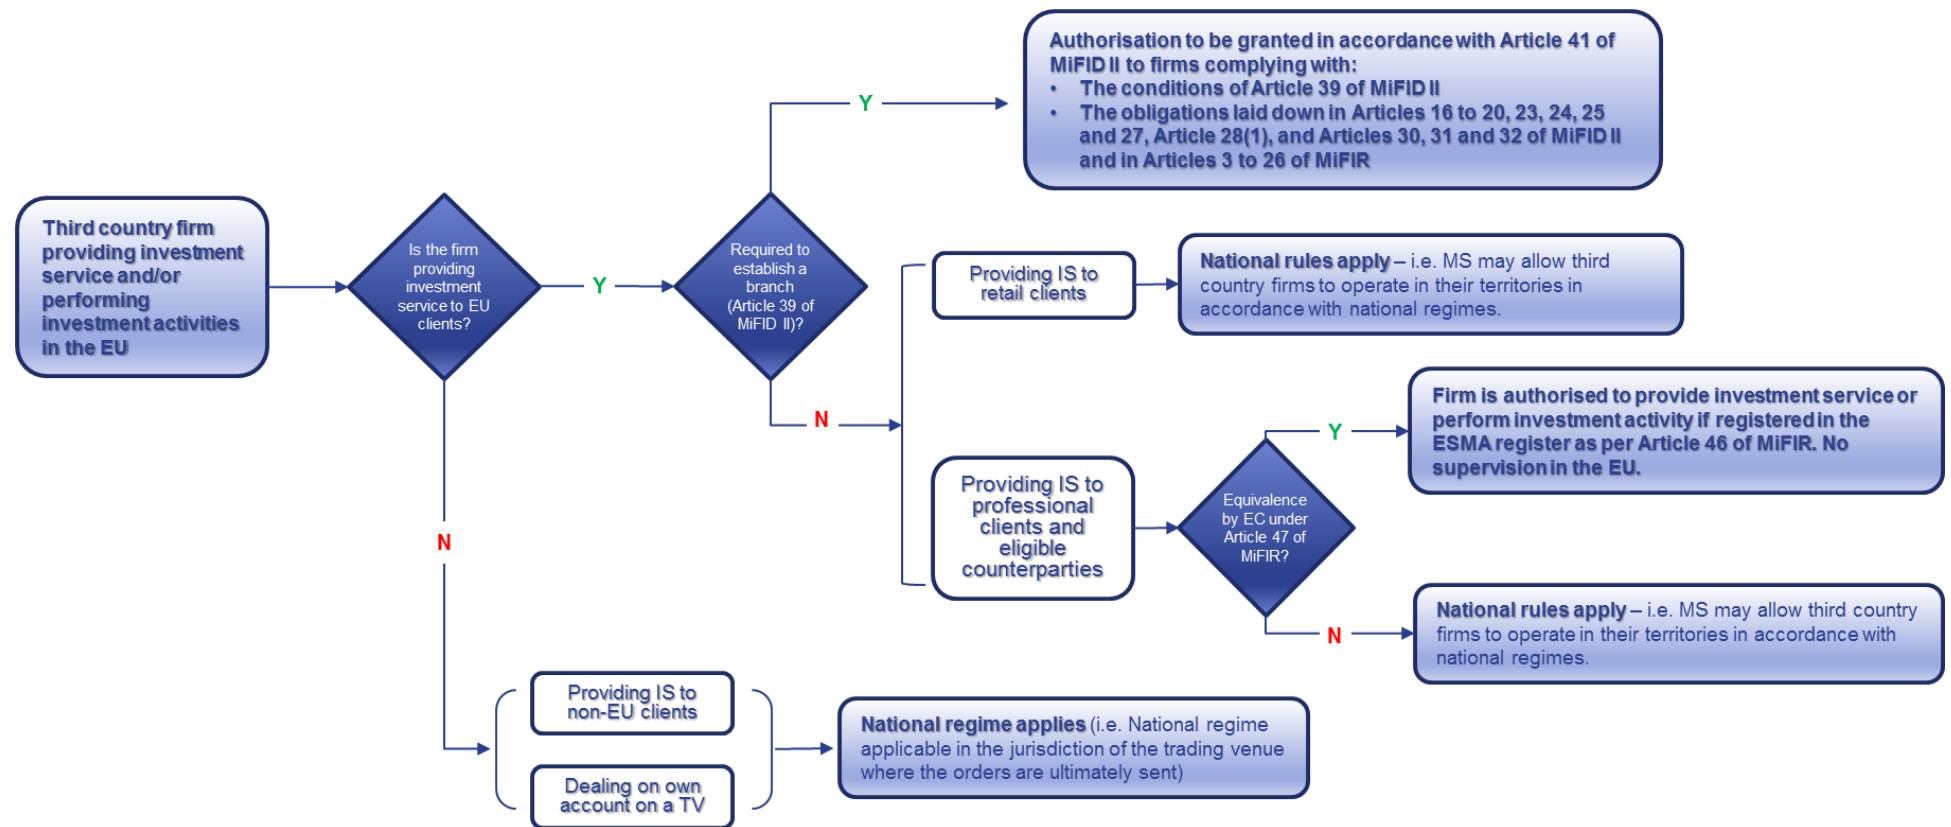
Third country firm providing investment service and/or performing investment activities in the EU

Is the firm providing investment service to EU clients?

Y

Required to establish a branch (Article 39 of MiFID II)?

Y

Authorisation to be granted in accordance with Article 41 of MiFID II to firms complying with:
• The conditions of Article 39 of MiFID II
• The obligations laid down in Articles 16 to 20, 23, 24, 25 and 27, Article 28(1), and Articles 30, 31 and 32 of MiFID II and in Articles 3 to 26 of MiFIR

N

Providing IS to retail clients

National rules apply – i.e. MS may allow third country firms to operate in their territories in accordance with national regimes.

Providing IS to professional clients and eligible counterparties

Equivalence by EC under Article 47 of MiFIR?

Y

Firm is authorised to provide investment service or perform investment activity if registered in the ESMA register as per Article 46 of MiFIR. No supervision in the EU.

N

National rules apply – i.e. MS may allow third country firms to operate in their territories in accordance with national regimes.

N

Providing IS to non-EU clients

Dealing on own account on a TV

National regime applies (i.e. National regime applicable in the jurisdiction of the trading venue where the orders are ultimately sent)